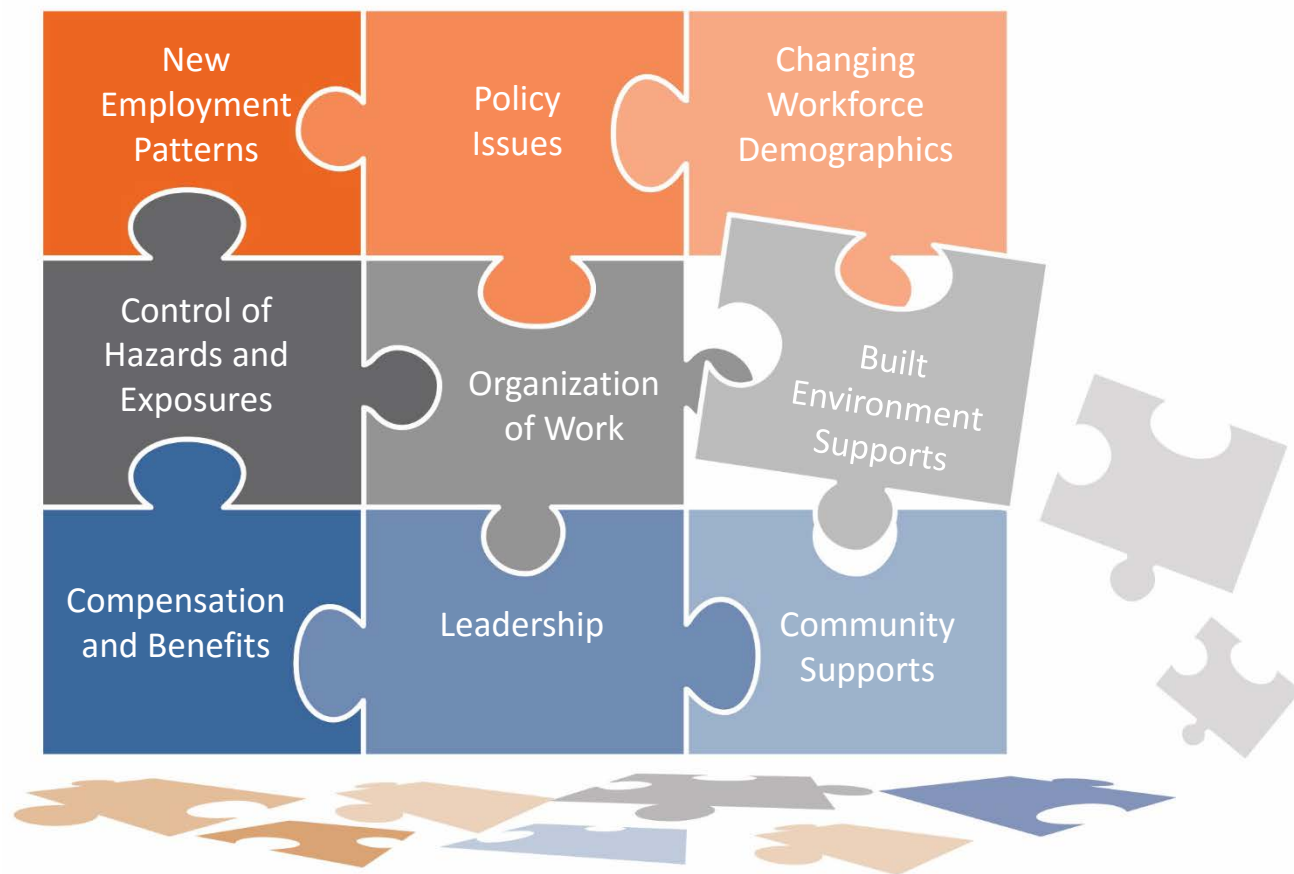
New Employment Patterns

Policy Issues

Changing Workforce Demographics

Control of Hazards and Exposures

Organization of Work

Built Environment Supports

Compensation and Benefits

Leadership

Community Supports